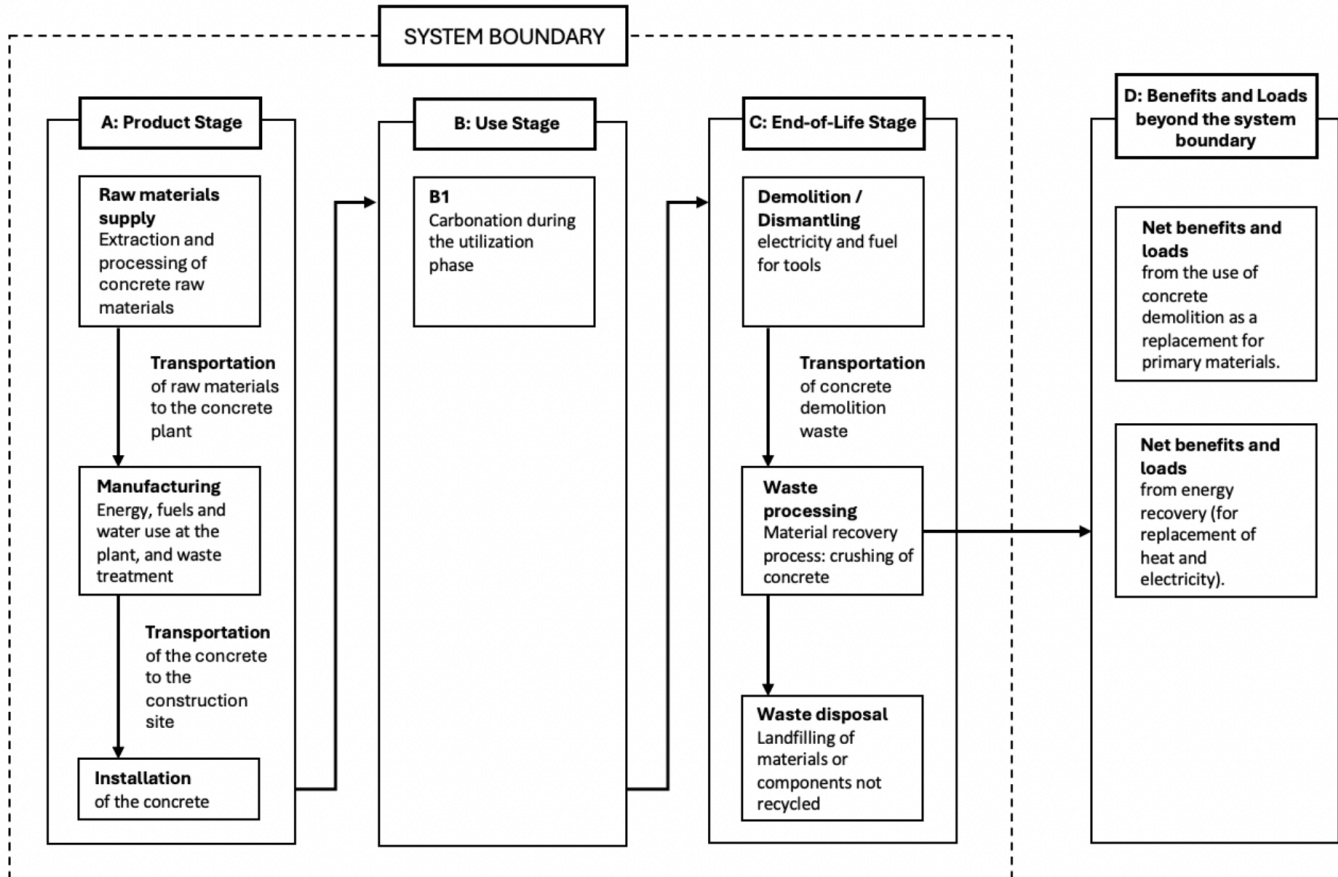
SYSTEM BOUNDARY

A: Product Stage

Raw materials supply
Extraction and processing of concrete raw materials

Transportation
of raw materials to the concrete plant

Manufacturing
Energy, fuels and water use at the plant, and waste treatment

Transportation
of the concrete to the construction site

Installation
of the concrete

B: Use Stage

B1
Carbonation during the utilization phase

C: End-of-Life Stage

Demolition / Dismantling
electricity and fuel for tools

Transportation
of concrete demolition waste

Waste processing
Material recovery process: crushing of concrete

Waste disposal
Landfilling of materials or components not recycled

D: Benefits and Loads beyond the system boundary

Net benefits and loads
from the use of concrete demolition as a replacement for primary materials.

Net benefits and loads
from energy recovery (for replacement of heat and electricity).